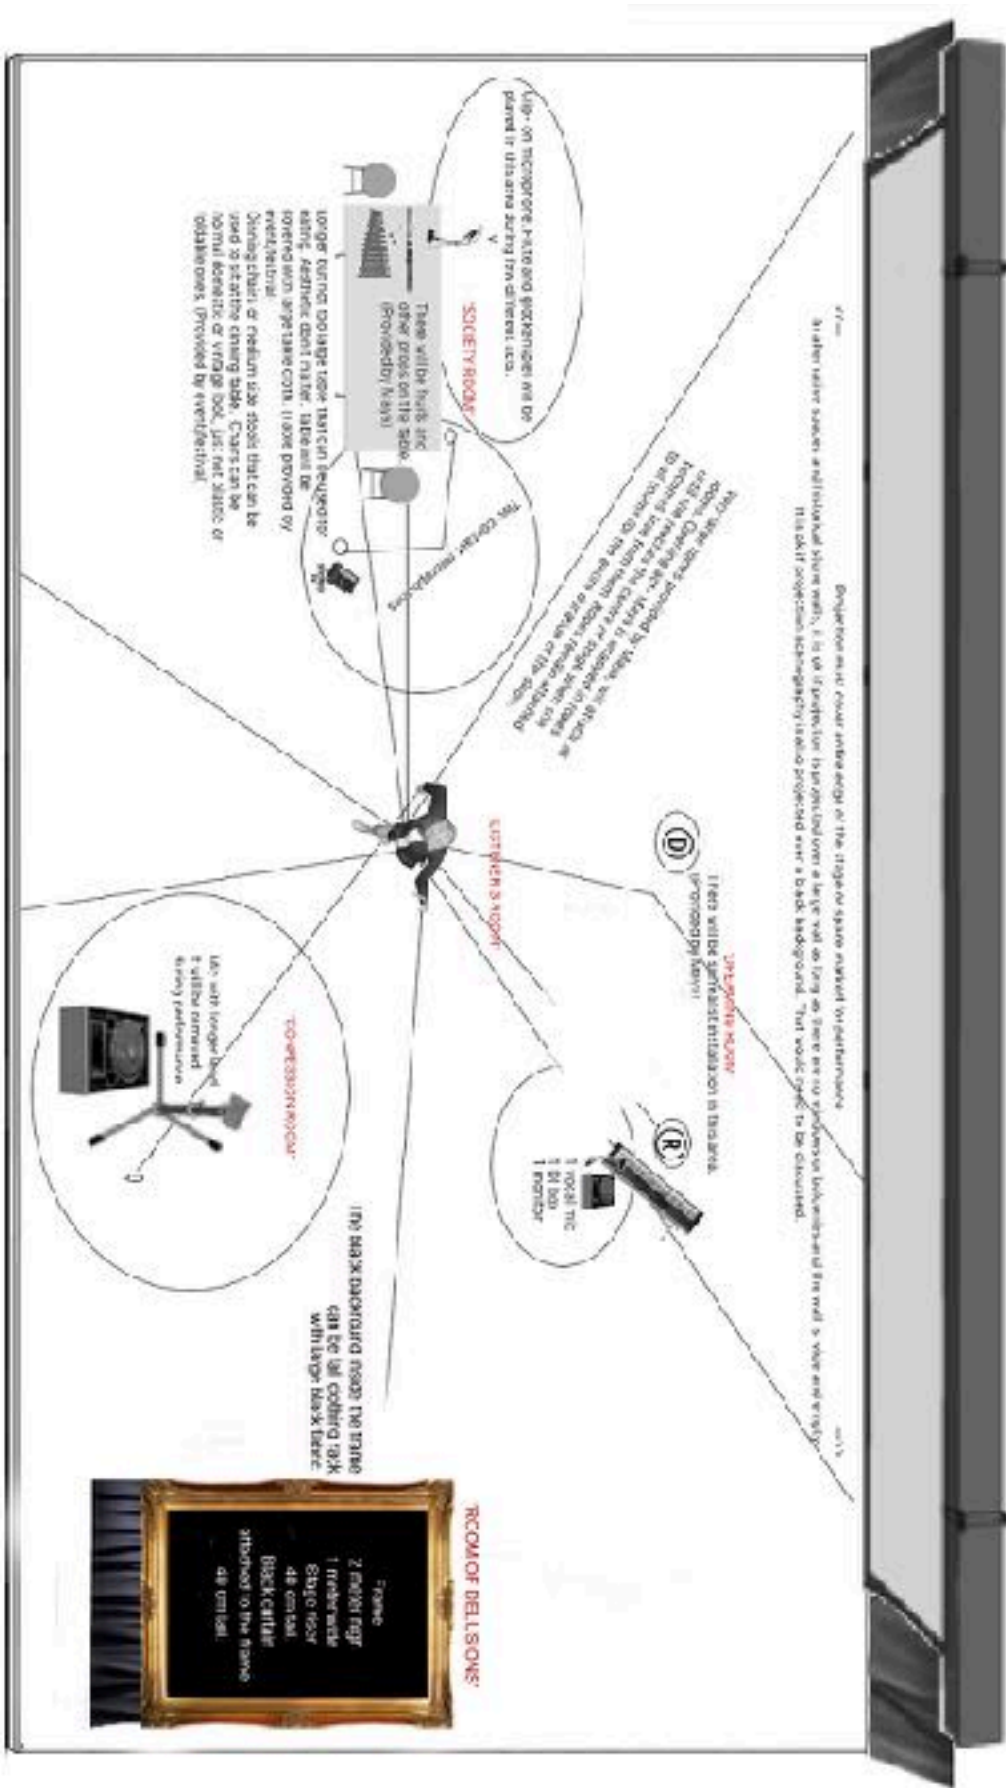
Projection must cover entire edge of the stage or space marked for performance in either sides and triangle shore walls, it is ok if projection is projected over a large wall as long as there are no projections beyond the wall. It is okay if projection is partially projected over a black background. This would need to be discussed.

'SPEAKING ROOM'
There will be synth installation in this area. (Provided by Mark)

1 vocal mic
1 DI box
1 monitor

'LISTENER'S ROOM'

'SOCIETY ROOM'
There will be fruits and other props on the table (Provided by Mark)

Clip- on microphone, flute and glockenspiel will be placed in this area during the different acts.

Longer but not too large table that can be used to eating. Aesthetic does not matter, table will be covered with large table cloth. (Not provided by event/festival)
Dining chairs or medium size stools that can be used to sit at the dining table. Chairs can be normal aesthetic or vintage look, just not plastic or ostentatious. (Provided by event/festival)

The center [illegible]

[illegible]

'CONFESSION ROOM'
Mic with longer boom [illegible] will be removed during performance

The black background inside the frame can be of clothing rack with large black fabric.

'ROOM OF BELLSONG'
Frame:
2 meter high
1 meter wide
Stays near 48 cm tall.
Black curtain attached to the frame
48 cm tall.